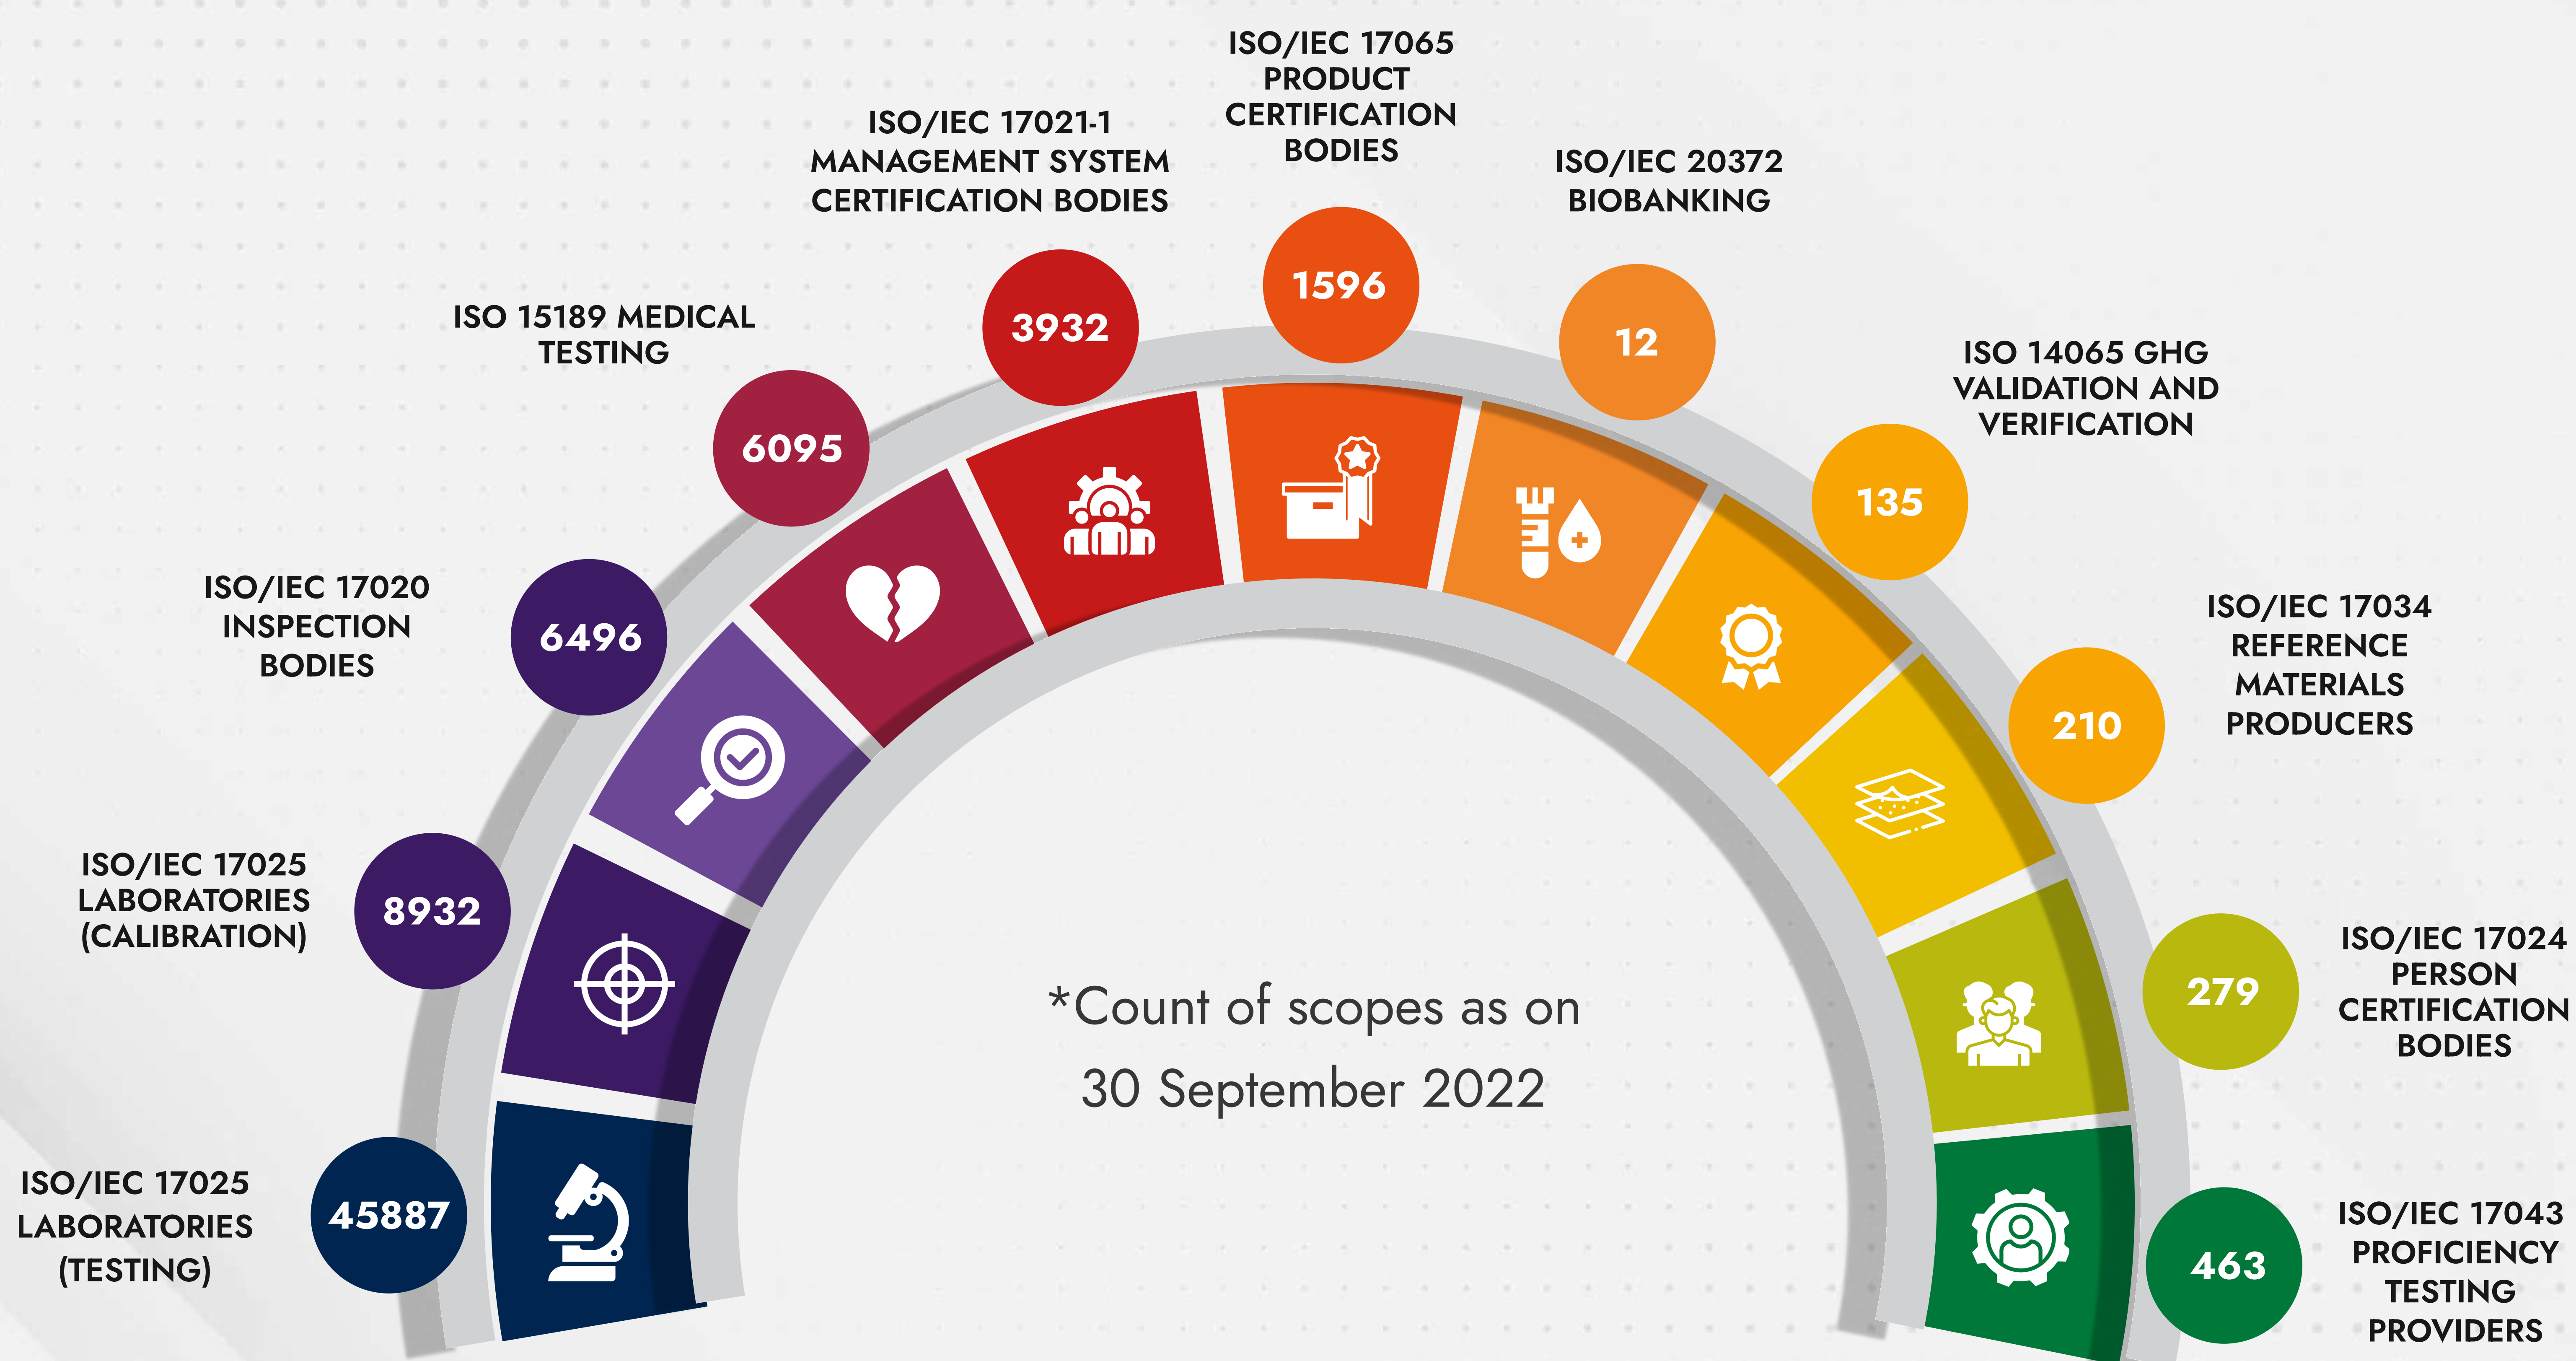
ISO/IEC 17025 LABORATORIES (TESTING)
45887

ISO/IEC 17025 LABORATORIES (CALIBRATION)
8932

ISO/IEC 17020 INSPECTION BODIES
6496

ISO 15189 MEDICAL TESTING
6095

ISO/IEC 17021-1 MANAGEMENT SYSTEM CERTIFICATION BODIES
3932

ISO/IEC 17065 PRODUCT CERTIFICATION BODIES
1596

ISO/IEC 20372 BIOBANKING
12

ISO 14065 GHG VALIDATION AND VERIFICATION
135

ISO/IEC 17034 REFERENCE MATERIALS PRODUCERS
210

ISO/IEC 17024 PERSON CERTIFICATION BODIES
279

ISO/IEC 17043 PROFICIENCY TESTING PROVIDERS
463

*Count of scopes as on 30 September 2022